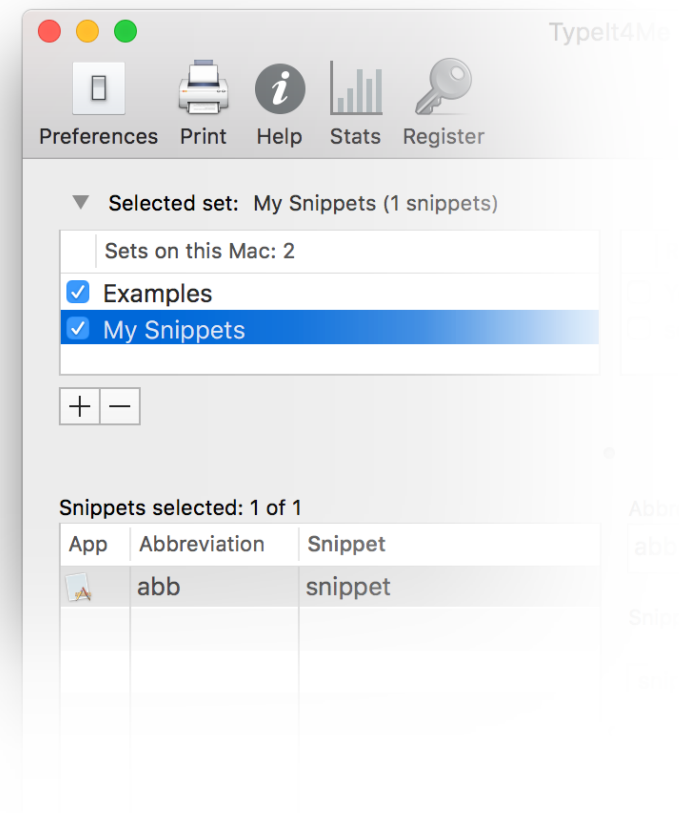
TypeIt4Me

Preferences Print Help Stats Register

Selected set: My Snippets (1 snippets)

Sets on this Mac: 2
Examples
My Snippets

+ −

Snippets selected: 1 of 1

| App | Abbreviation | Snippet |
|---|---|---|
| | abb | snippet |

Abb
abb
Snip